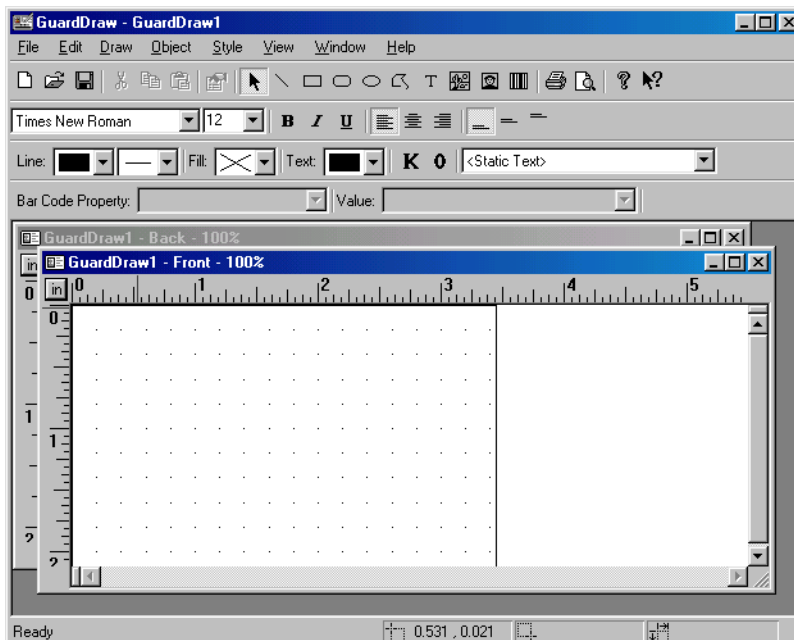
GuardDraw - GuardDraw1

File Edit Draw Object Style View Window Help

Times New Roman 12 B I U

Line: Fill: Text: K 0 <Static Text>

Bar Code Property: Value:

GuardDraw1 - Back - 100%

in

0

1

2

GuardDraw1 - Front - 100%

in 0 1 2 3 4 5

0

1

2

Ready 0.531 , 0.021